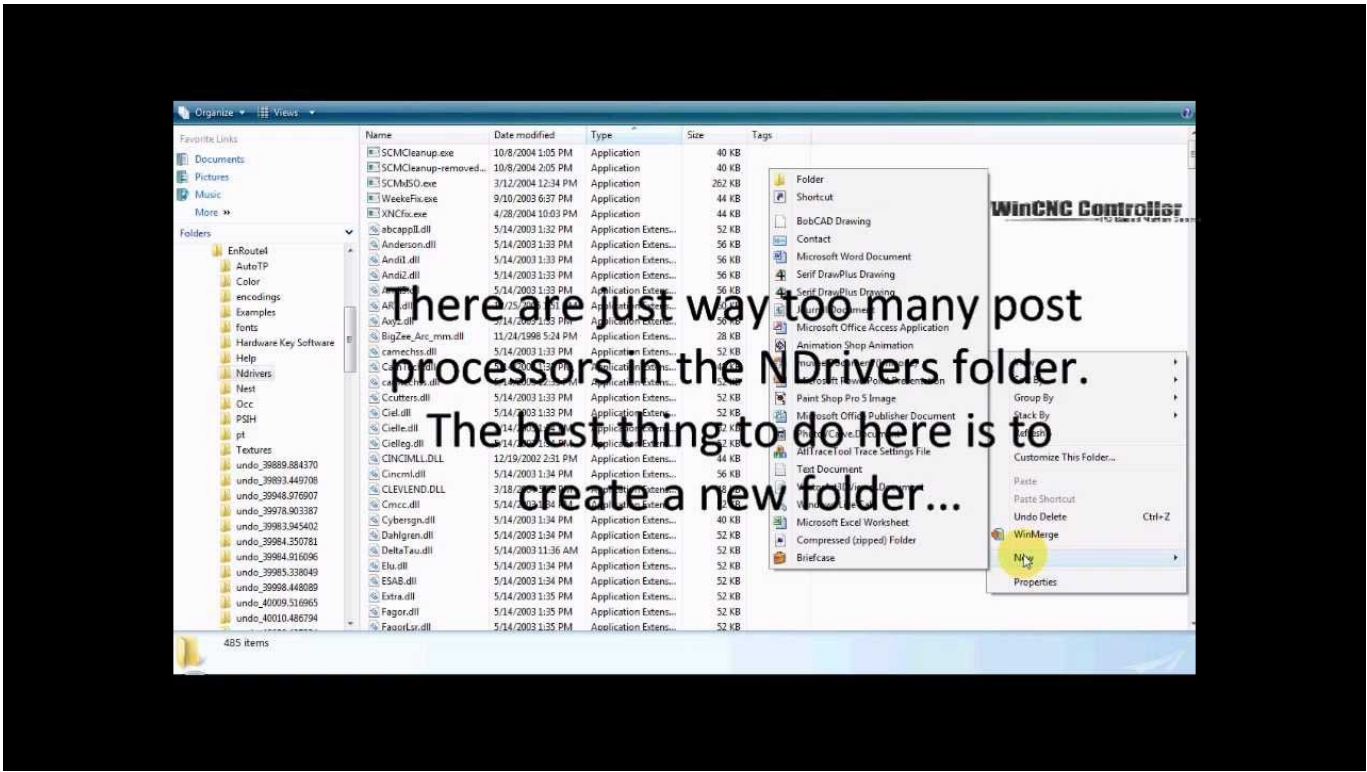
Organize ▾ Views ▾

Favorite Links
Documents
Pictures
Music
More »
Folders
EnRoute4
AutoTP
Color
encodings
Examples
fonts
Hardware Key Software
Help
Ndrivers
Nest
Occ
PSIH
pt
Textures
undo_39889.884370
undo_39893.449708
undo_39948.976907
undo_39978.903387
undo_39983.945402
undo_39984.350781
undo_39984.916096
undo_39985.338049
undo_39998.448089
undo_40009.516965
undo_40010.486794

| Name | Date modified | Type | Size | Tags |
|---|---|---|---|---|
| SCMCleanup.exe | 10/8/2004 1:05 PM | Application | 40 KB | |
| SCMCleanup-removed... | 10/8/2004 2:05 PM | Application | 40 KB | |
| SCMdSO.exe | 3/12/2004 12:34 PM | Application | 262 KB | |
| WeekeFix.exe | 9/10/2003 6:37 PM | Application | 44 KB | |
| XNCFix.exe | 4/28/2004 10:03 PM | Application | 44 KB | |
| abcappII.dll | 5/14/2003 1:32 PM | Application Extens... | 52 KB | |
| Anderson.dll | 5/14/2003 1:33 PM | Application Extens... | 56 KB | |
| Andi1.dll | 5/14/2003 1:33 PM | Application Extens... | 56 KB | |
| Andi2.dll | 5/14/2003 1:33 PM | Application Extens... | 56 KB | |
| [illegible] | | | | |
| ARI.dll | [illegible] | Application Extens... | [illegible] | |
| Axyz.dll | 5/14/2003 1:33 PM | Application Extens... | 56 KB | |
| BigZee_Arc_mm.dll | 11/24/1998 5:24 PM | Application Extens... | 28 KB | |
| camechss.dll | 5/14/2003 1:33 PM | Application Extens... | 52 KB | |
| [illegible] | | | | |
| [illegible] | | | | |
| Ccutters.dll | 5/14/2003 1:33 PM | Application Extens... | 52 KB | |
| Ciel.dll | 5/14/2003 1:33 PM | Application Extens... | 52 KB | |
| Cielle.dll | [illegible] | Application Extens... | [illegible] | |
| Cielleg.dll | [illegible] | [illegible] | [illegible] | |
| CINCIMLL.DLL | 12/19/2002 2:31 PM | Application Extens... | 44 KB | |
| Cincml.dll | 5/14/2003 1:34 PM | Application Extens... | 56 KB | |
| CLEVLEND.DLL | 3/18/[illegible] | Application Extens... | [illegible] | |
| Cmcc.dll | 5/14/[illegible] | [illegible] | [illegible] | |
| Cybersgn.dll | 5/14/2003 1:34 PM | Application Extens... | 40 KB | |
| Dahlgren.dll | 5/14/2003 1:34 PM | Application Extens... | 52 KB | |
| DeltaTau.dll | 5/14/2003 11:36 AM | Application Extens... | 52 KB | |
| Elu.dll | 5/14/2003 1:34 PM | Application Extens... | 52 KB | |
| ESAB.dll | 5/14/2003 1:34 PM | Application Extens... | 52 KB | |
| Extra.dll | 5/14/2003 1:35 PM | Application Extens... | 52 KB | |
| Fagor.dll | 5/14/2003 1:35 PM | Application Extens... | 52 KB | |
| FagorLsr.dll | 5/14/2003 1:35 PM | Application Extens... | 52 KB | |

485 items

Folder
Shortcut
BobCAD Drawing
Contact
Microsoft Word Document
Serif DrawPlus Drawing
Serif DrawPlus Drawing
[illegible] Document
Microsoft Office Access Application
Animation Shop Animation
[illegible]
Microsoft PowerPoint Presentation
Paint Shop Pro 5 Image
Microsoft Office Publisher Document
PhotoCave Document
AllTraceTool Trace Settings File
Text Document
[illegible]
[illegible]
Microsoft Excel Worksheet
Compressed (zipped) Folder
Briefcase

Group By
Stack By
Refresh
Customize This Folder...
Paste
Paste Shortcut
Undo Delete Ctrl+Z
WinMerge
New
Properties

WinCNC Controller

There are just way too many post processors in the NDrivers folder. The best thing to do here is to create a new folder...